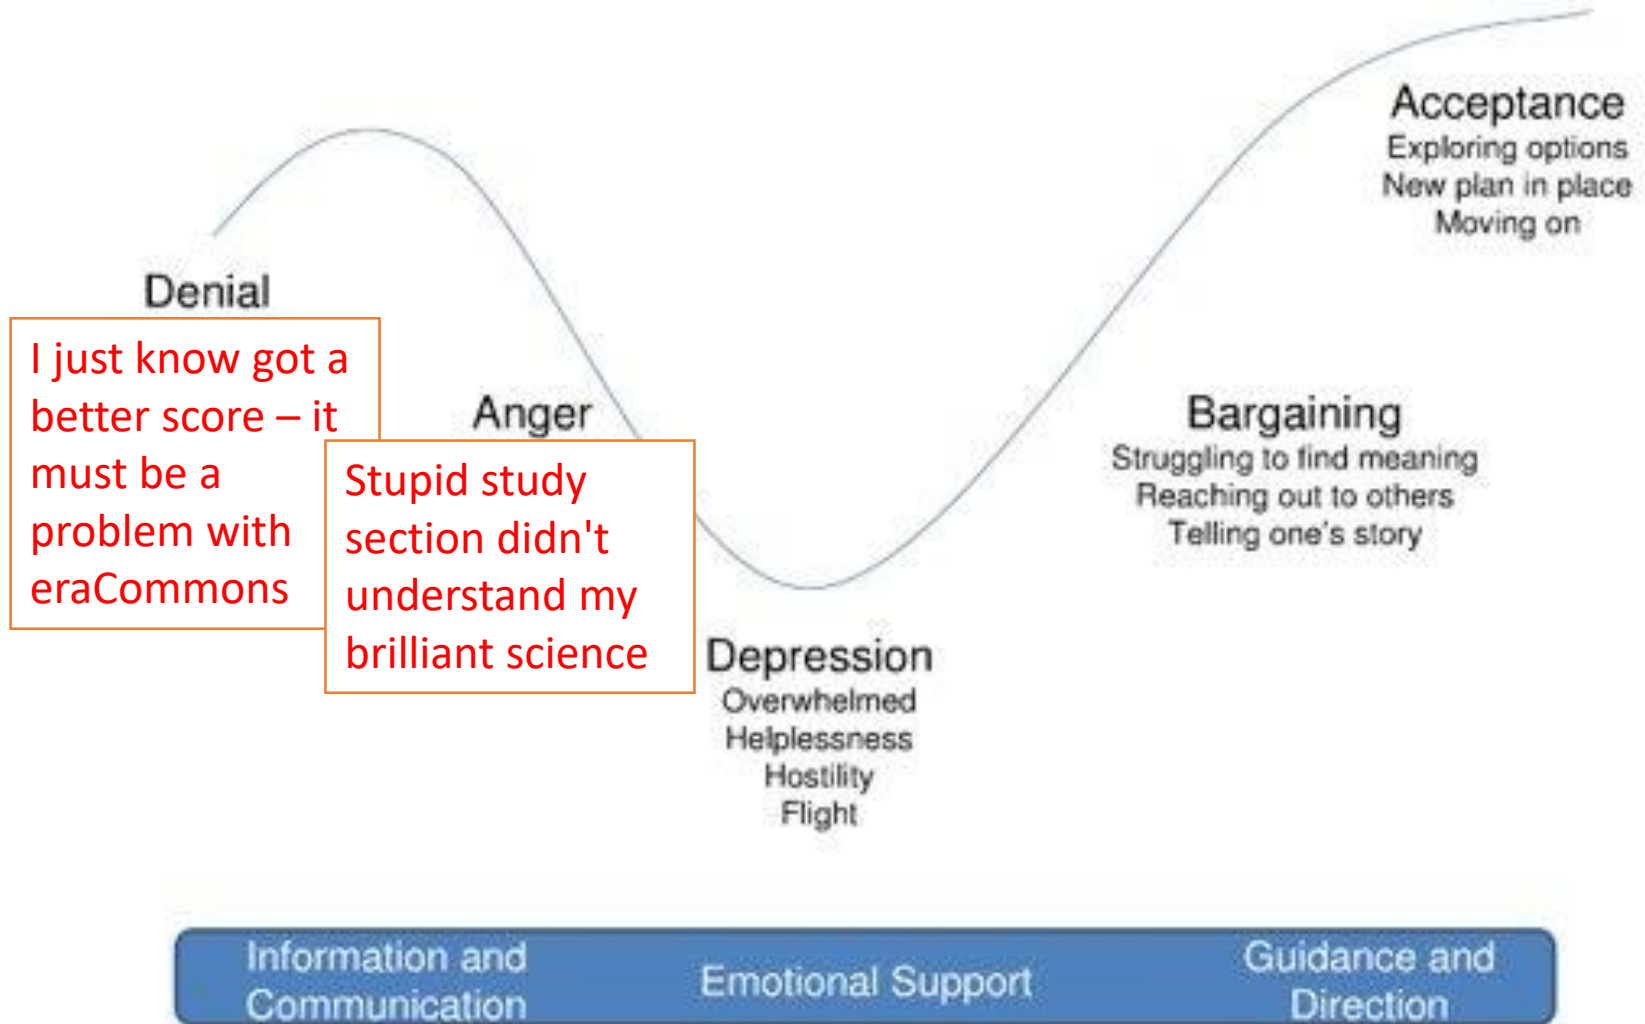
Acceptance
Exploring options
New plan in place
Moving on

Denial

I just know got a better score – it must be a problem with eraCommons

Anger

Stupid study section didn't understand my brilliant science

Bargaining
Struggling to find meaning
Reaching out to others
Telling one's story

Depression
Overwhelmed
Helplessness
Hostility
Flight

Information and Communication

Emotional Support

Guidance and Direction